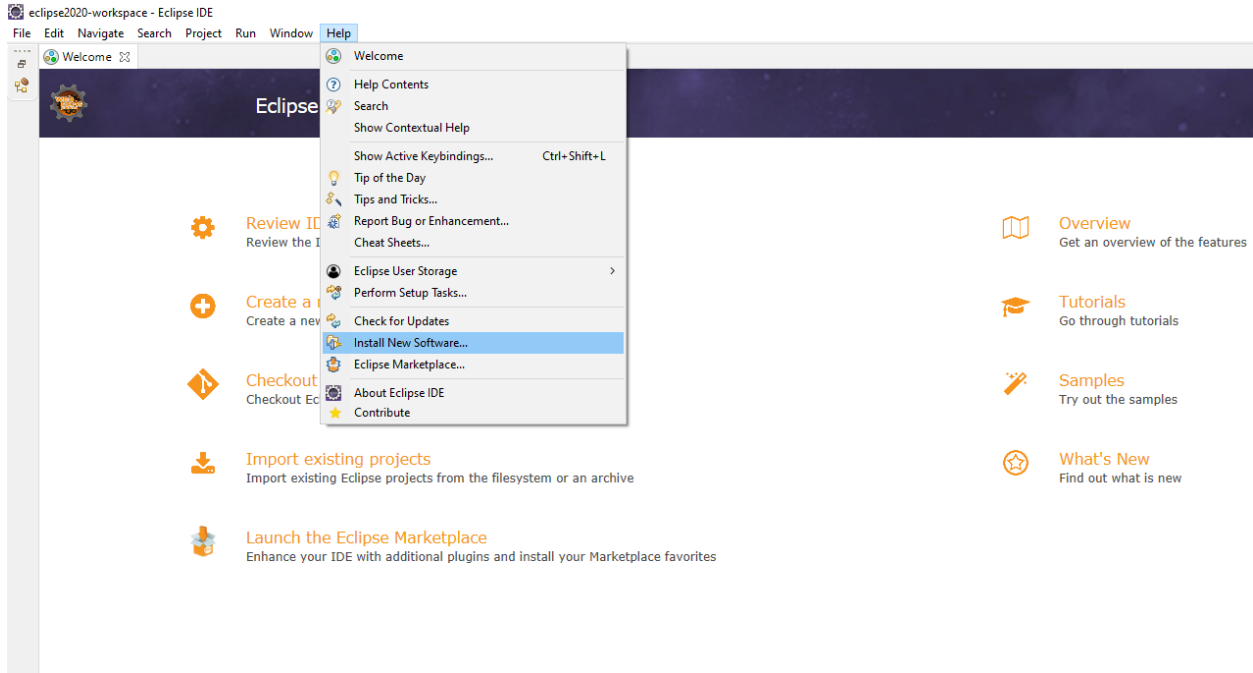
eclipse2020-workspace - Eclipse IDE

File Edit Navigate Search Project Run Window Help

Welcome

Eclipse

Welcome
Help Contents
Search
Show Contextual Help
Show Active Keybindings... Ctrl+Shift+L
Tip of the Day
Tips and Tricks...
Report Bug or Enhancement...
Cheat Sheets...
Eclipse User Storage
Perform Setup Tasks...
Check for Updates
Install New Software...
Eclipse Marketplace...
About Eclipse IDE
Contribute

Review ID
Review the I

Create a
Create a nev

Checkout
Checkout Ec

Import existing projects
Import existing Eclipse projects from the filesystem or an archive

Launch the Eclipse Marketplace
Enhance your IDE with additional plugins and install your Marketplace favorites

Overview
Get an overview of the features

Tutorials
Go through tutorials

Samples
Try out the samples

What's New
Find out what is new